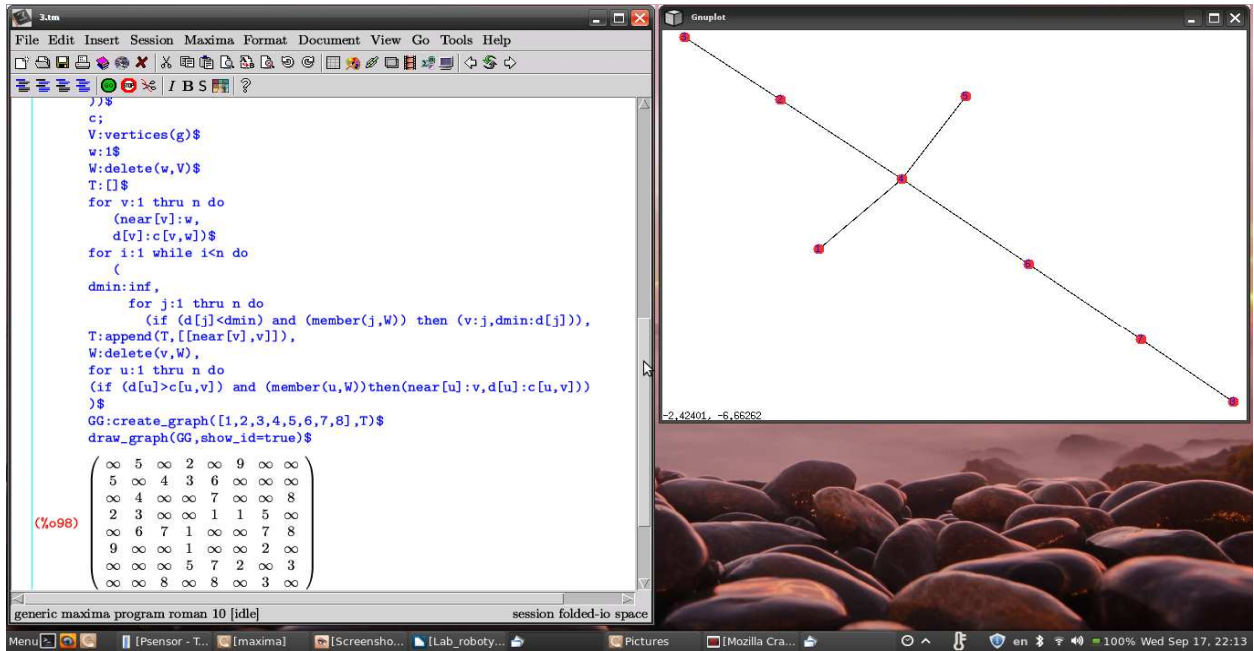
3.tm

File Edit Insert Session Maxima Format Document View Go Tools Help

I B S ?

))$
c;
V:vertices(g)$
w:1$
W:delete(w,V)$
T:[]$
for v:1 thru n do
(near[v]:w,
d[v]:c[v,w])$
for i:1 while i<n do
(
dmin:inf,
for j:1 thru n do
(if (d[j]<dmin) and (member(j,W)) then (v:j,dmin:d[j])),
T:append(T,[[near[v],v]]),
W:delete(v,W),
for u:1 thru n do
(if (d[u]>c[u,v]) and (member(u,W))then(near[u]:v,d[u]:c[u,v]))
)$
GG:create_graph([1,2,3,4,5,6,7,8],T)$
draw_graph(GG,show_id=true)$

(%o98) $\begin{pmatrix} \infty & 5 & \infty & 2 & \infty & 9 & \infty & \infty \\ 5 & \infty & 4 & 3 & 6 & \infty & \infty & \infty \\ \infty & 4 & \infty & \infty & 7 & \infty & \infty & 8 \\ 2 & 3 & \infty & \infty & 1 & 1 & 5 & \infty \\ \infty & 6 & 7 & 1 & \infty & \infty & 7 & 8 \\ 9 & \infty & \infty & 1 & \infty & \infty & 2 & \infty \\ \infty & \infty & \infty & 5 & 7 & 2 & \infty & 3 \\ \infty & \infty & 8 & \infty & 8 & \infty & 3 & \infty \end{pmatrix}$

generic maxima program roman 10 [idle]
session folded-io space

Gnuplot

-2.42401, -6.66262

Menu [Psensor - T... [maxima] [Screensho... [Lab_roboty... Pictures [Mozilla Cra... en 100% Wed Sep 17, 22:13